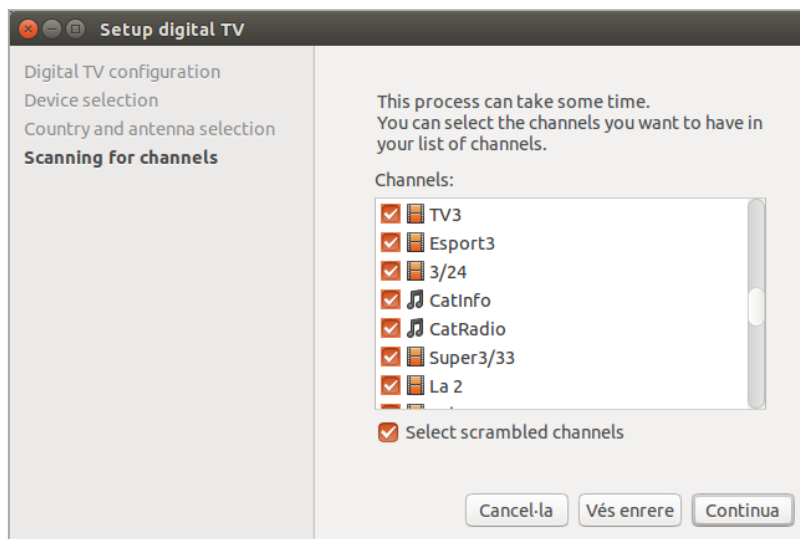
Setup digital TV

Digital TV configuration
Device selection
Country and antenna selection
Scanning for channels

This process can take some time.
You can select the channels you want to have in your list of channels.

Channels:

TV3
Esport3
3/24
CatInfo
CatRadio
Super3/33
La 2
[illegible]

Select scrambled channels

Cancel·la
Vés enrere
Continua